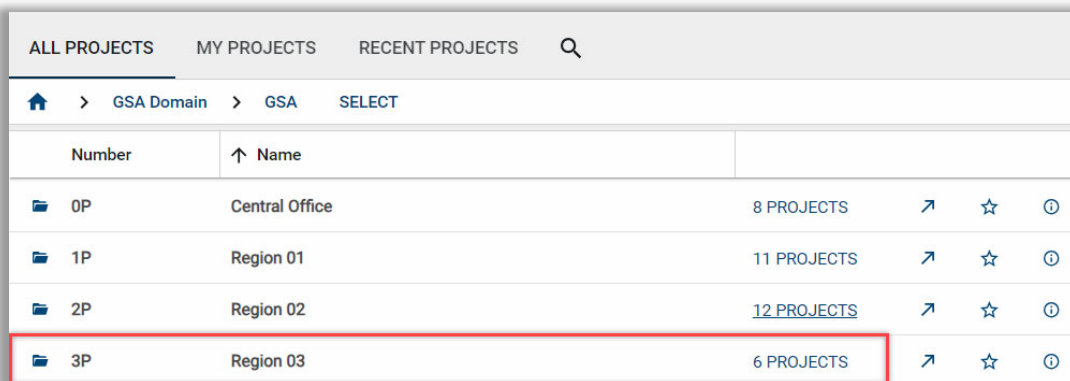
ALL PROJECTS MY PROJECTS RECENT PROJECTS

> GSA Domain > GSA SELECT

| Number | ↑ Name | |
|---|---|---|
| 0P | Central Office | 8 PROJECTS |
| 1P | Region 01 | 11 PROJECTS |
| 2P | Region 02 | 12 PROJECTS |
| 3P | Region 03 | 6 PROJECTS |